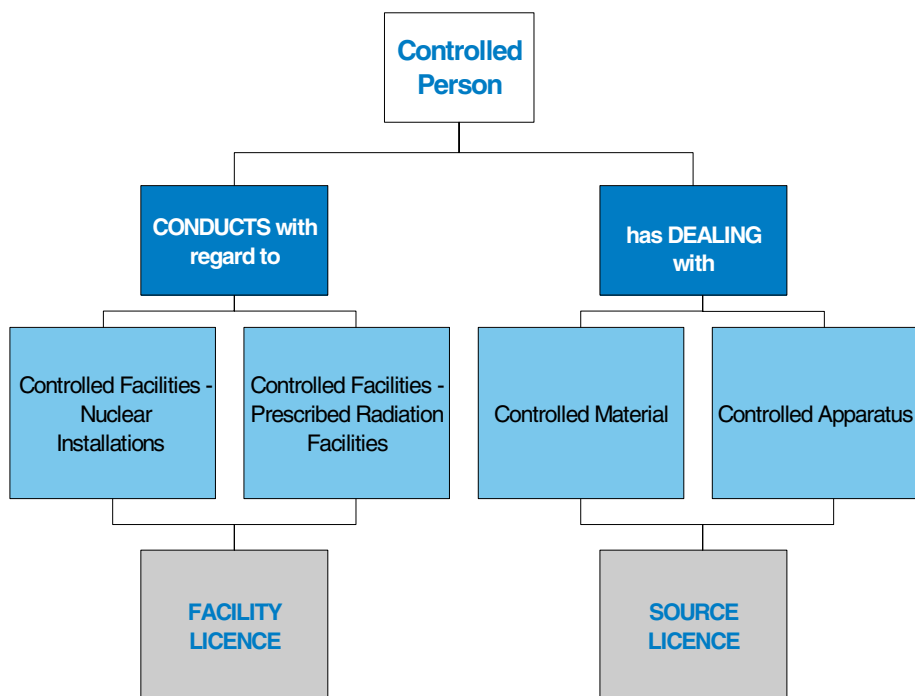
Controlled Person

CONDUCTS with regard to

has DEALING with

Controlled Facilities - Nuclear Installations

Controlled Facilities - Prescribed Radiation Facilities

Controlled Material

Controlled Apparatus

FACILITY LICENCE

SOURCE LICENCE